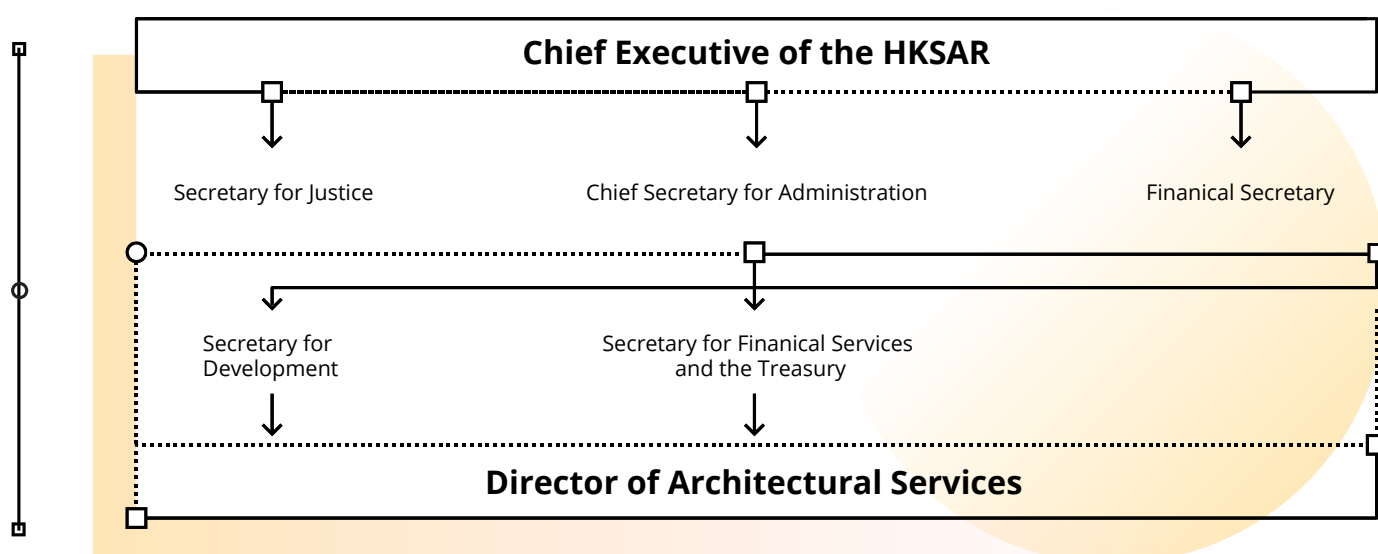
Chief Executive of the HKSAR

Secretary for Justice

Chief Secretary for Administration

Finanical Secretary

Secretary for Development

Secretary for Finanical Services and the Treasury

Director of Architectural Services